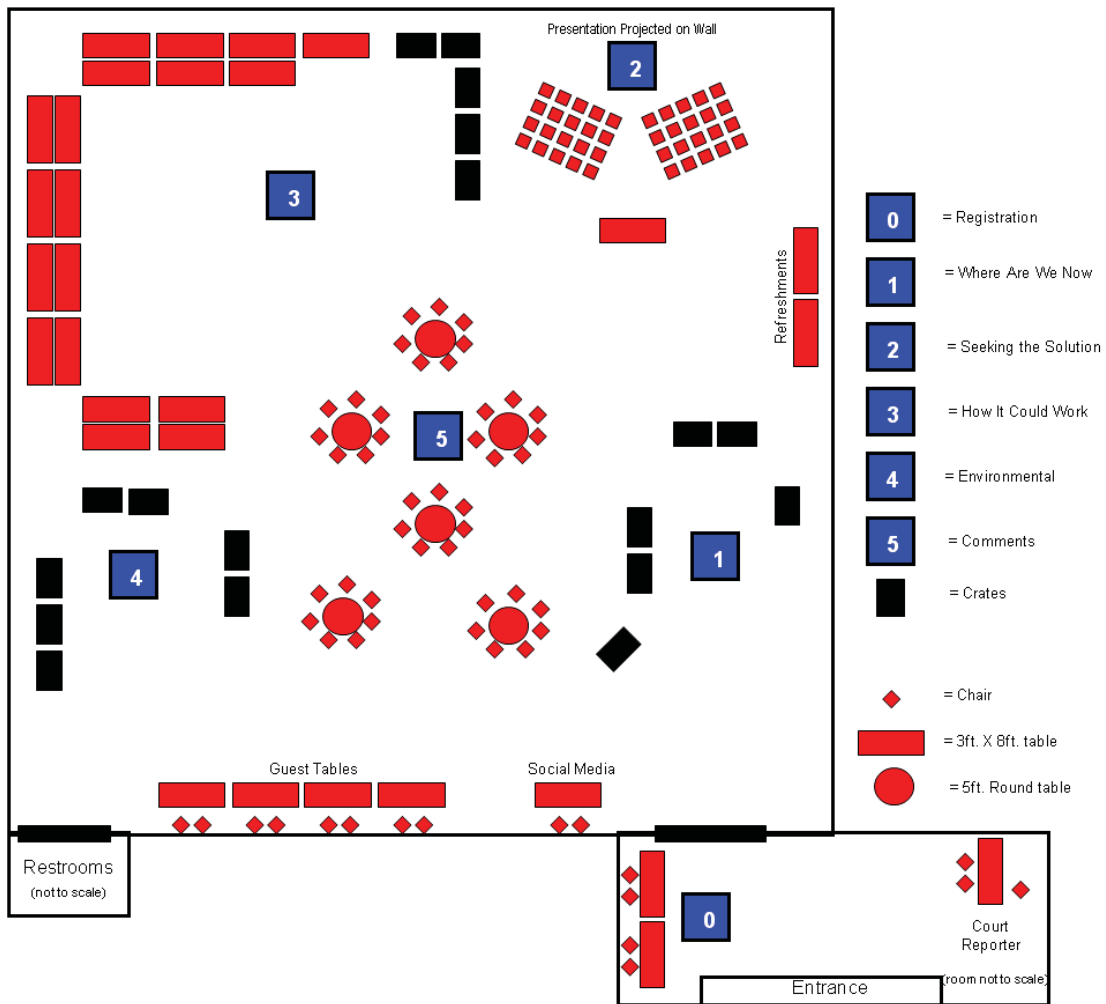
Presentation Projected on Wall

2

3

Refreshments

5

4

1

Guest Tables

Social Media

Restrooms
(not to scale)

0

Court Reporter
(room not to scale)

Entrance

0 = Registration

1 = Where Are We Now

2 = Seeking the Solution

3 = How It Could Work

4 = Environmental

5 = Comments

= Crates

= Chair

= 3ft. X 8ft. table

= 5ft. Round table